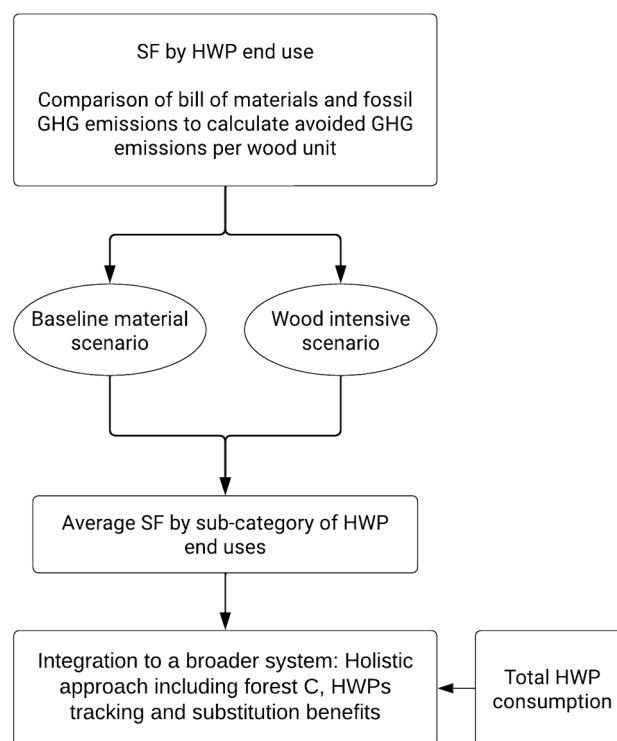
SF by HWP end use

Comparison of bill of materials and fossil GHG emissions to calculate avoided GHG emissions per wood unit

Baseline material scenario

Wood intensive scenario

Average SF by sub-category of HWP end uses

Integration to a broader system: Holistic approach including forest C, HWPs tracking and substitution benefits

Total HWP consumption